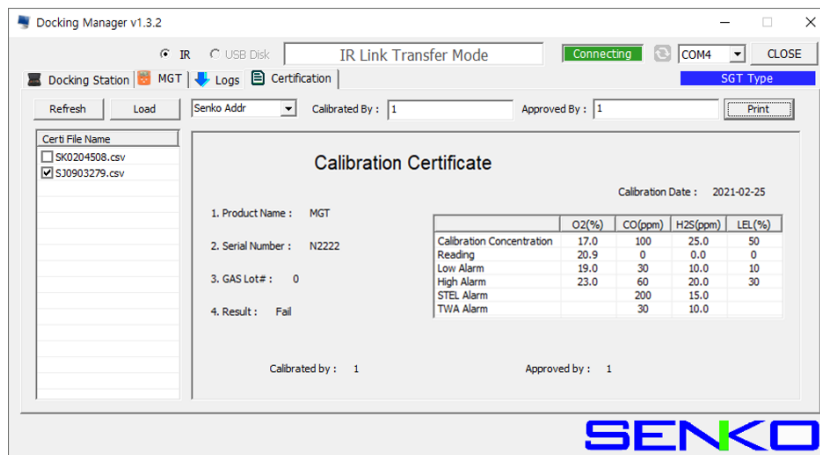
Docking Manager v1.3.2

IR USB Disk IR Link Transfer Mode Connecting COM4 CLOSE

Docking Station MGT Logs Certification SGT Type

Refresh Load Senko Addr Calibrated By : 1 Approved By : 1 Print

Certi File Name
SK0204508.csv
SJ0903279.csv

Calibration Certificate

Calibration Date : 2021-02-25

1. Product Name : MGT

2. Serial Number : N2222

3. GAS Lot# : 0

4. Result : Fail

| | O2(%) | CO(ppm) | H2S(ppm) | LEL(%) |
|---|---|---|---|---|
| Calibration Concentration | 17.0 | 100 | 25.0 | 50 |
| Reading | 20.9 | 0 | 0.0 | 0 |
| Low Alarm | 19.0 | 30 | 10.0 | 10 |
| High Alarm | 23.0 | 60 | 20.0 | 30 |
| STEL Alarm | | 200 | 15.0 | |
| TWA Alarm | | 30 | 10.0 | |

Calibrated by : 1 Approved by : 1

SENKO